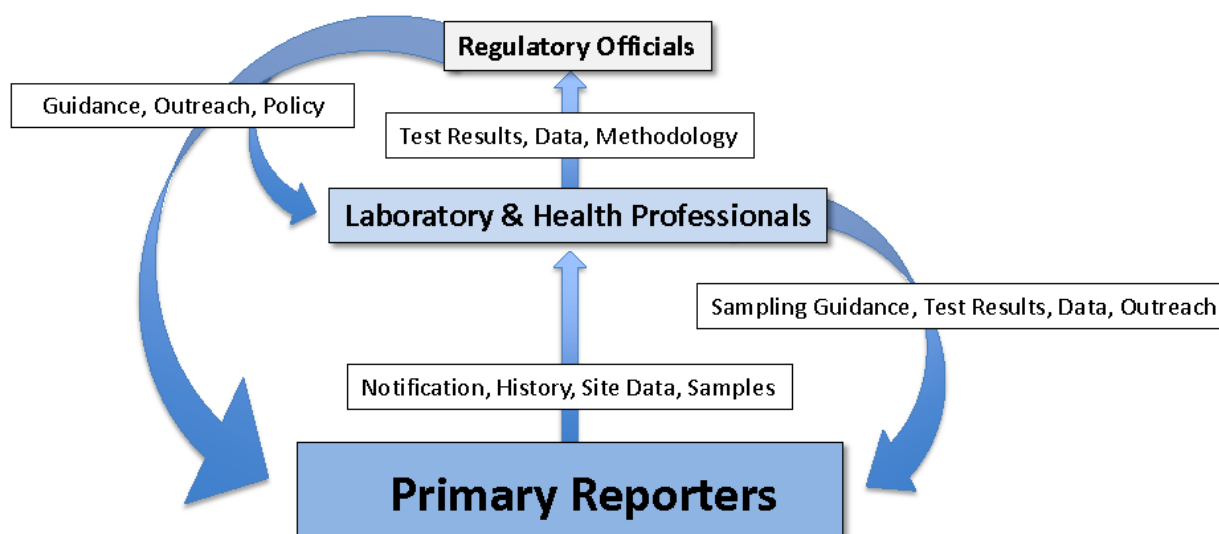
Regulatory Officials

Guidance, Outreach, Policy

Test Results, Data, Methodology

Laboratory & Health Professionals

Sampling Guidance, Test Results, Data, Outreach

Notification, History, Site Data, Samples

Primary Reporters